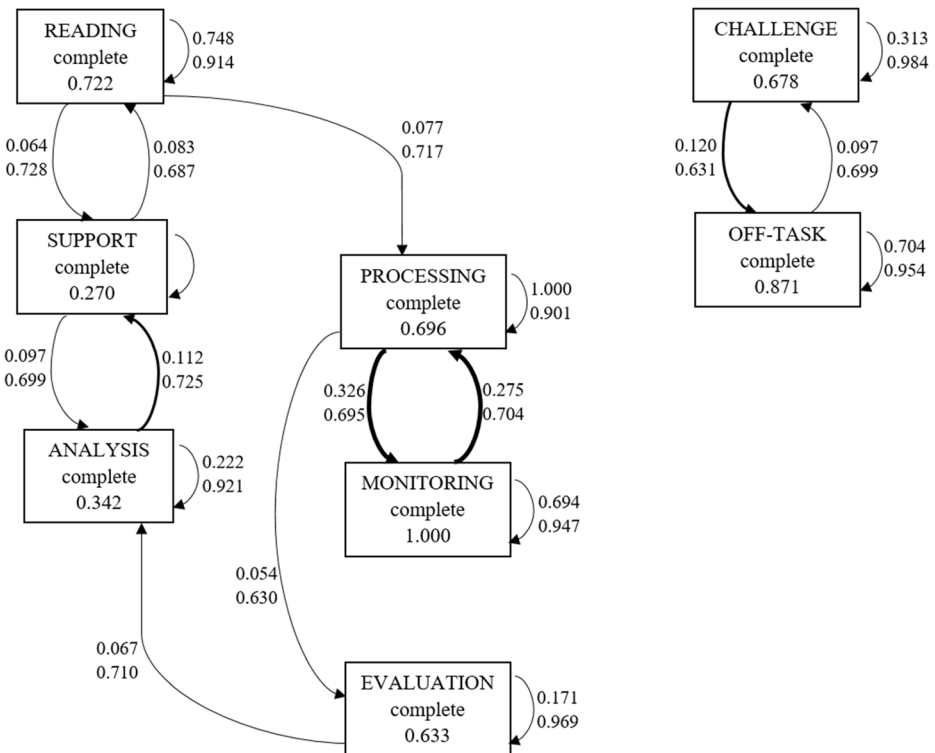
READING
complete
0.722

0.748
0.914

CHALLENGE
complete
0.678

0.313
0.984

0.064
0.728

0.083
0.687

0.077
0.717

0.120
0.631

0.097
0.699

SUPPORT
complete
0.270

OFF-TASK
complete
0.871

0.704
0.954

PROCESSING
complete
0.696

1.000
0.901

0.097
0.699

0.112
0.725

0.326
0.695

0.275
0.704

ANALYSIS
complete
0.342

0.222
0.921

MONITORING
complete
1.000

0.694
0.947

0.054
0.630

0.067
0.710

EVALUATION
complete
0.633

0.171
0.969